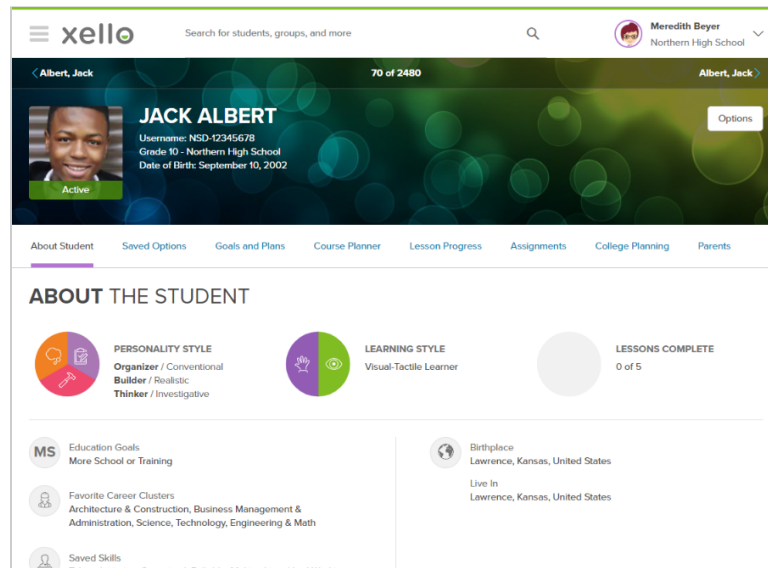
xello

Search for students, groups, and more

Meredith Beyer
Northern High School

Albert, Jack

70 of 2480

Albert, Jack

JACK ALBERT
Username: NSD-12345678
Grade 10 - Northern High School
Date of Birth: September 10, 2002

Active

Options

About Student | Saved Options | Goals and Plans | Course Planner | Lesson Progress | Assignments | College Planning | Parents

ABOUT THE STUDENT

PERSONALITY STYLE
Organizer / Conventional
Builder / Realistic
Thinker / Investigative

LEARNING STYLE
Visual-Tactile Learner

LESSONS COMPLETE
0 of 5

MS
Education Goals
More School or Training

Favorite Career Clusters
Architecture & Construction, Business Management & Administration, Science, Technology, Engineering & Math

Saved Skills
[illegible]

Birthplace
Lawrence, Kansas, United States

Live In
Lawrence, Kansas, United States